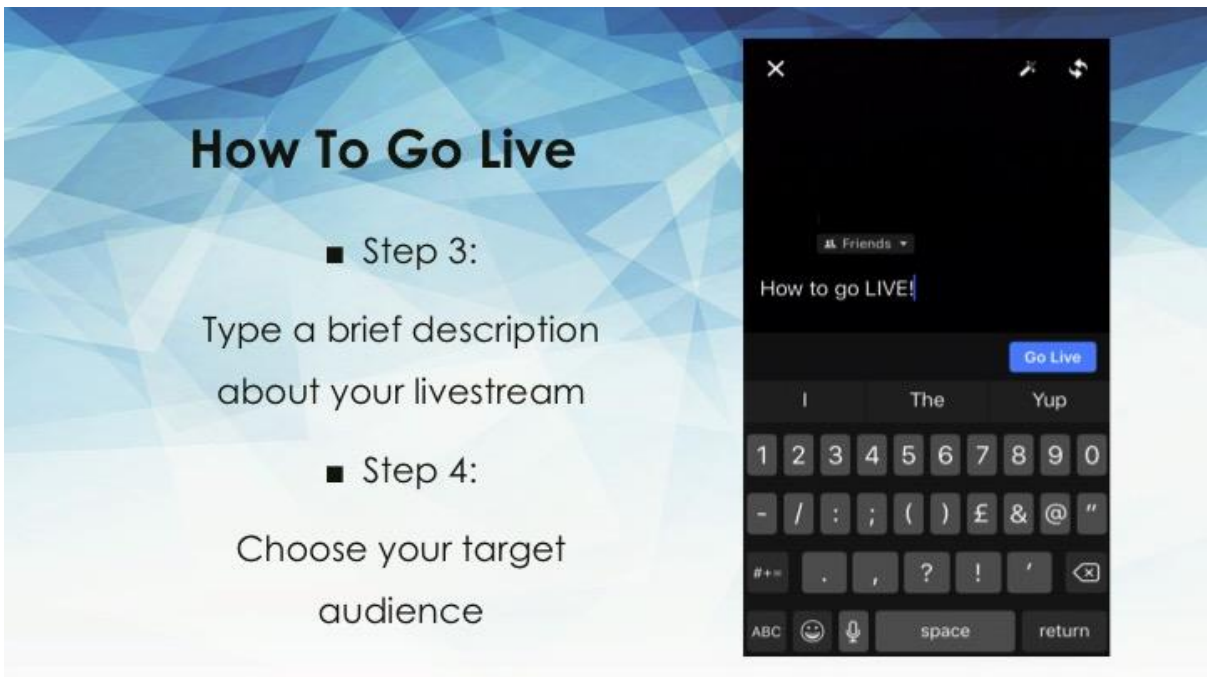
How To Go Live

■ Step 3:

Type a brief description about your livestream

■ Step 4:

Choose your target audience

×

Friends ▾

How to go LIVE!

Go Live

I | The | Yup

1 2 3 4 5 6 7 8 9 0

- / : ; ( ) £ & @ "

#+= . , ? ! '

ABC space return